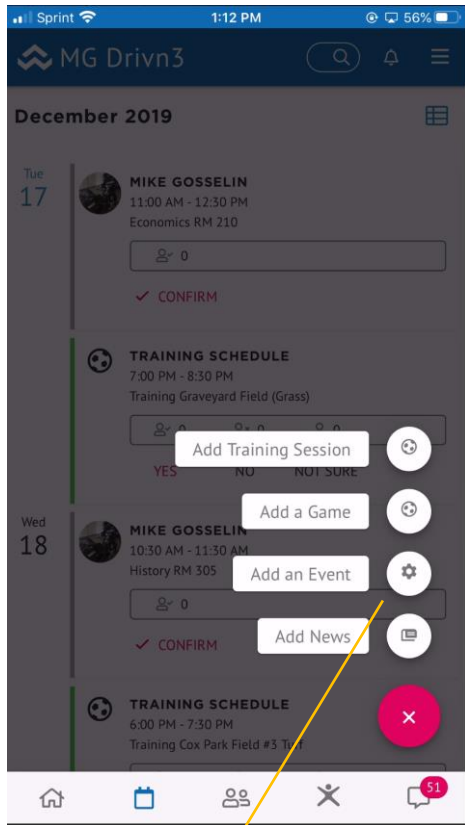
Sprint 1:12 PM 56%

MG Drivn3

December 2019

Tue
17

MIKE GOSSELIN
11:00 AM - 12:30 PM
Economics RM 210

0

✓ CONFIRM

TRAINING SCHEDULE
7:00 PM - 8:30 PM
Training Graveyard Field (Grass)

YES NO NOT SURE

Add Training Session

Add a Game

Wed
18

MIKE GOSSELIN
10:30 AM - 11:30 AM
History RM 305

Add an Event

0

Add News

✓ CONFIRM

TRAINING SCHEDULE
6:00 PM - 7:30 PM
Training Cox Park Field #3 Turf

×

51